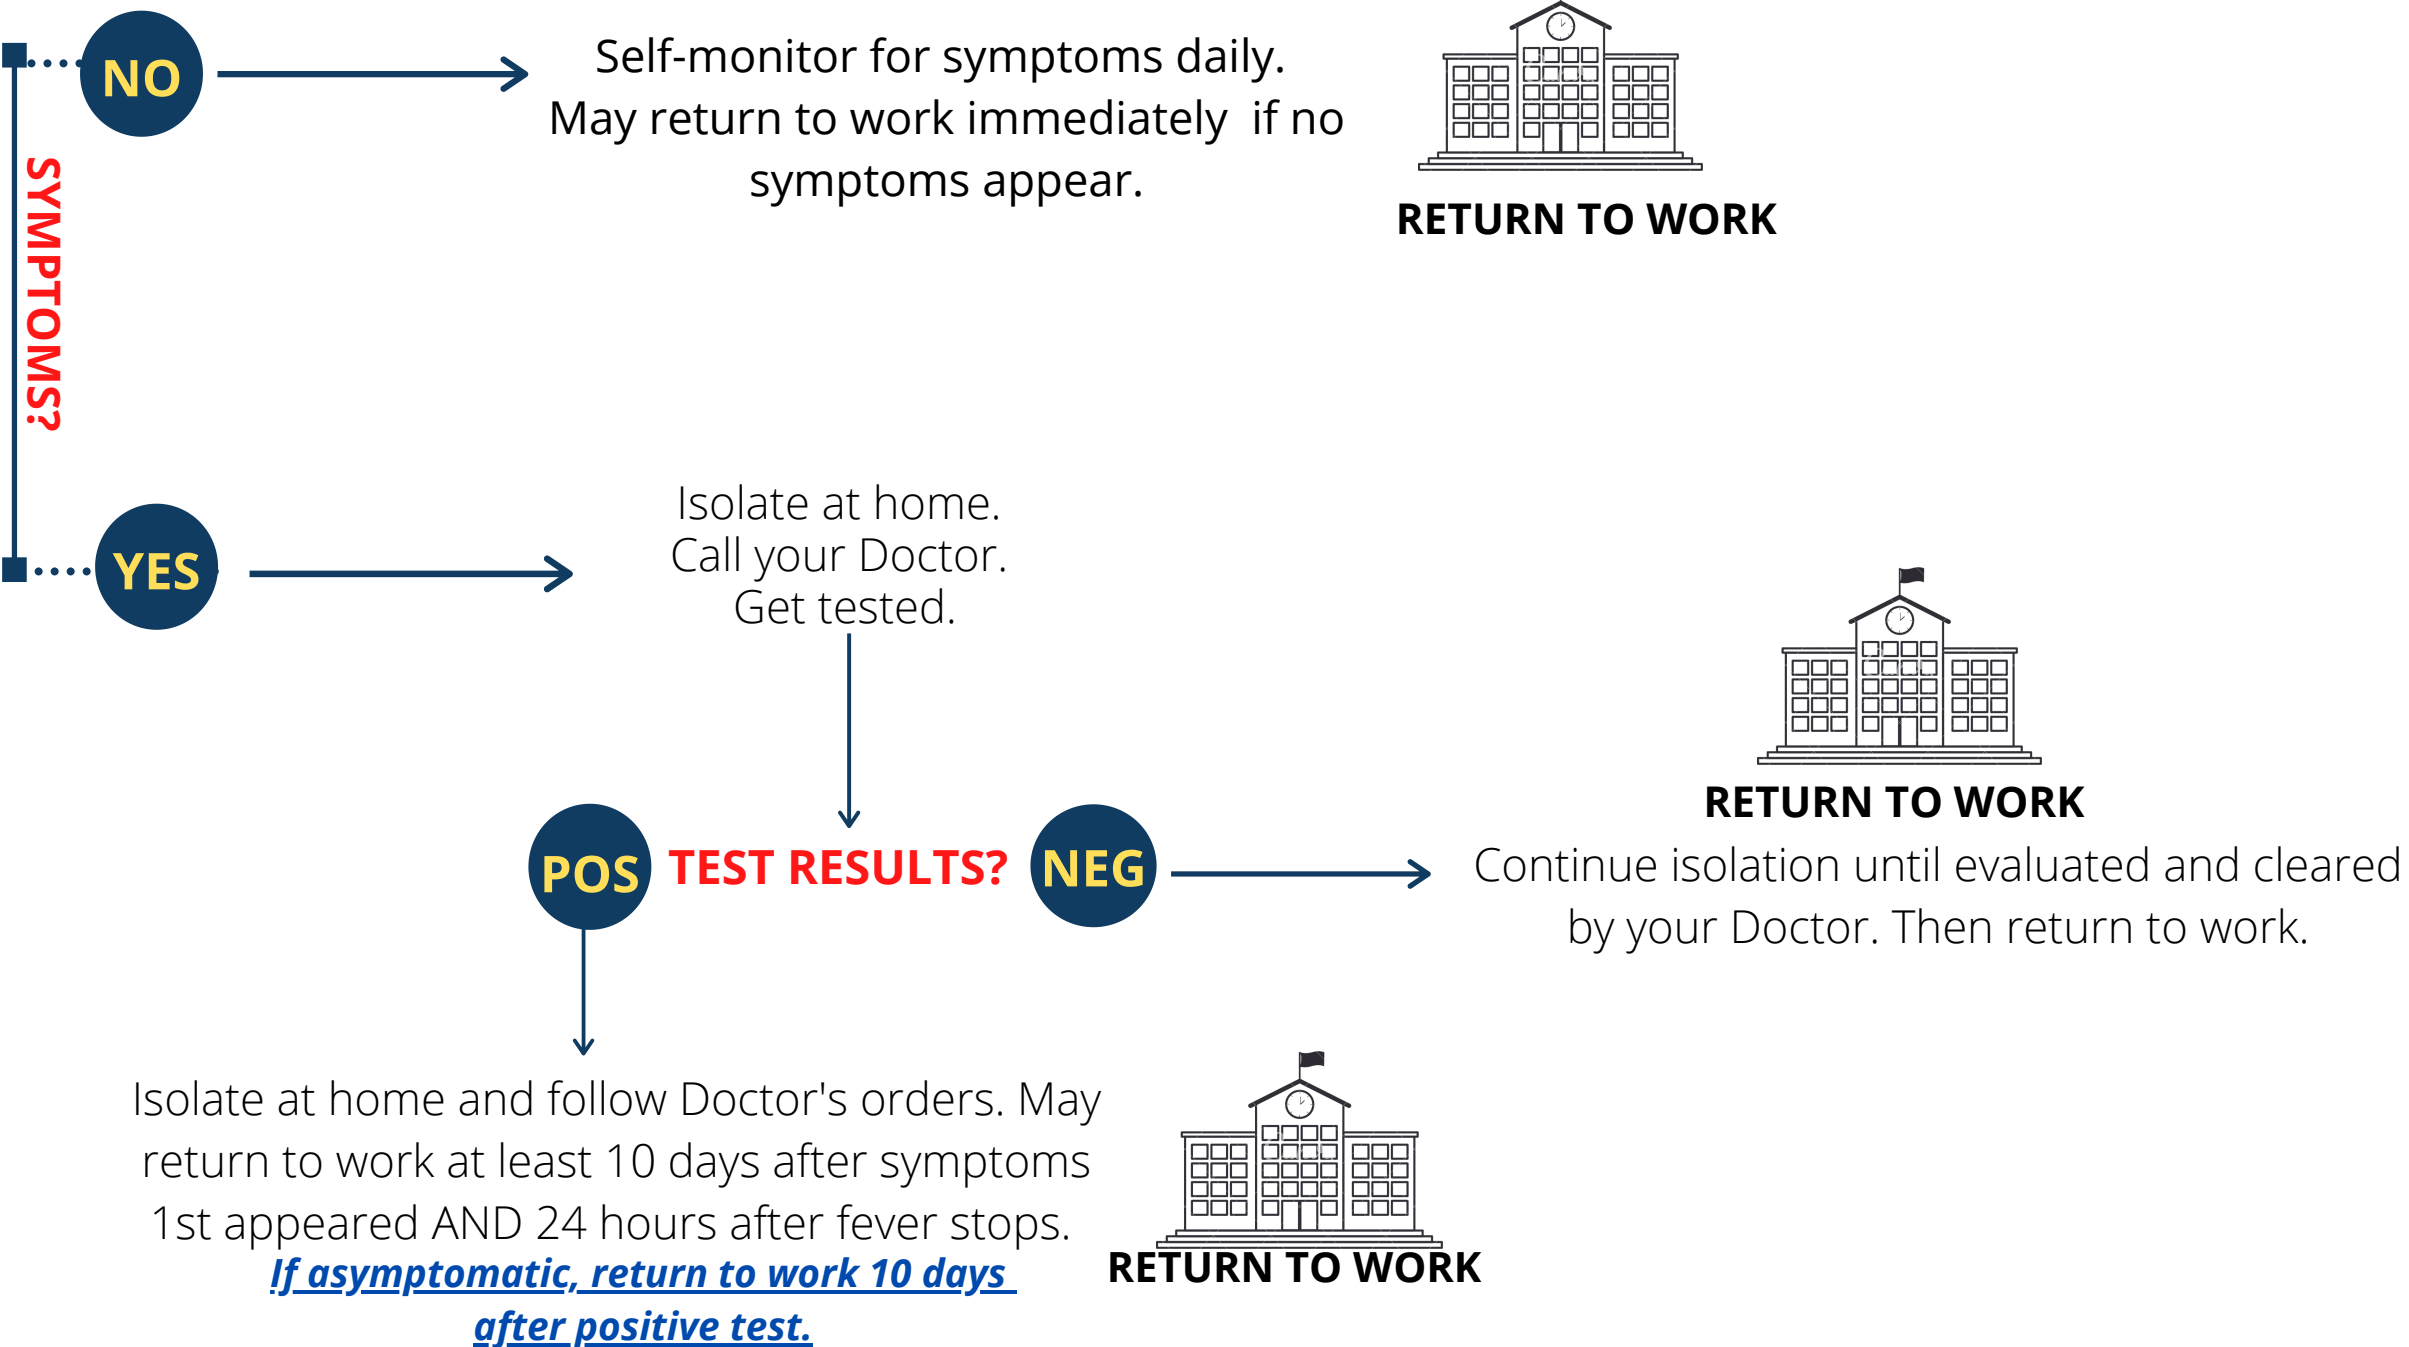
SYMPTOMS?

NO

Self-monitor for symptoms daily. May return to work immediately if no symptoms appear.

RETURN TO WORK

YES

Isolate at home.
Call your Doctor.
Get tested.

POS TEST RESULTS? NEG

RETURN TO WORK

Continue isolation until evaluated and cleared by your Doctor. Then return to work.

Isolate at home and follow Doctor's orders. May return to work at least 10 days after symptoms 1st appeared AND 24 hours after fever stops.

If asymptomatic, return to work 10 days after positive test.

RETURN TO WORK